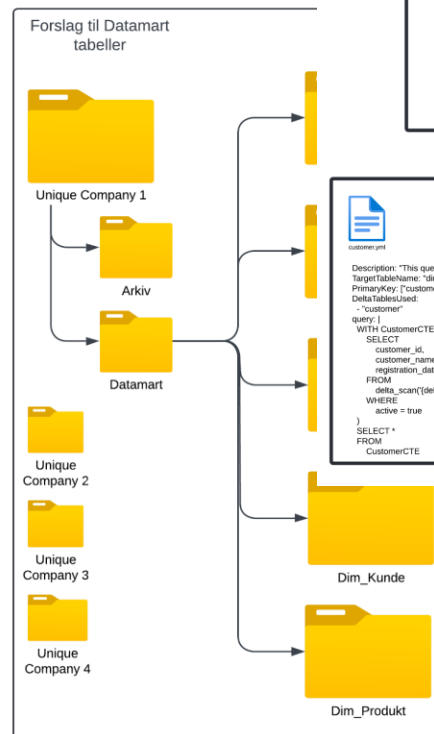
Forslag til Datamart tabeller

Unique Company 1

Arkiv

Datamart

Unique Company 2

Unique Company 3

Unique Company 4

customer.yml

Description: "This que
TargetTableName: "di
PrimaryKey: ["custome
DeltaTablesUsed:
- "customer"
query: |
WITH CustomerCTE
SELECT
customer_id,
customer_name
registration_dat
FROM
delta_scan('{del
WHERE
active = true
)
SELECT *
FROM
CustomerCTE

Dim_Kunde

Dim_Produkt